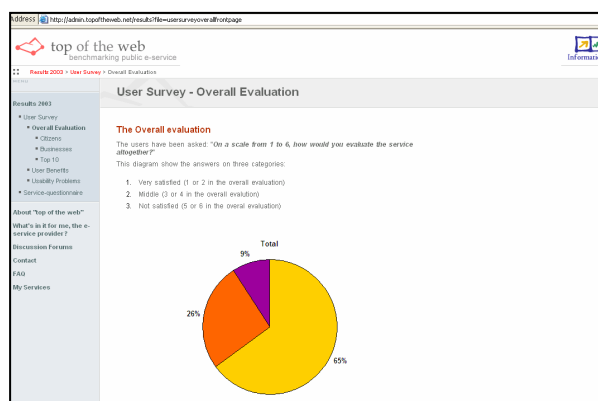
Address http://admin.topoftheweb.net/results?file=usersurveyoverallfrontpage

top of the web
benchmarking public e-service

Informa

Results 2003 > User Survey > Overall Evaluation

User Survey - Overall Evaluation

Results 2003

• User Survey
• Overall Evaluation
• Citizens
• Businesses
• Top 10
• User Benefits
• Usability Problems
• Service-questionnaire

About "top of the web"

What's in it for me, the e-service provider?

Discussion Forums

Contact

FAQ

My Services

The Overall evaluation

The users have been asked: "On a scale from 1 to 6, how would you evaluate the service altogether?"

This diagram show the answers on three categories:

1. Very satisfied (1 or 2 in the overall evaluation)
2. Middle (3 or 4 in the overall evalution)
3. Not satisfied (5 or 6 in the overal evaluation)

Total

9%

26%

65%